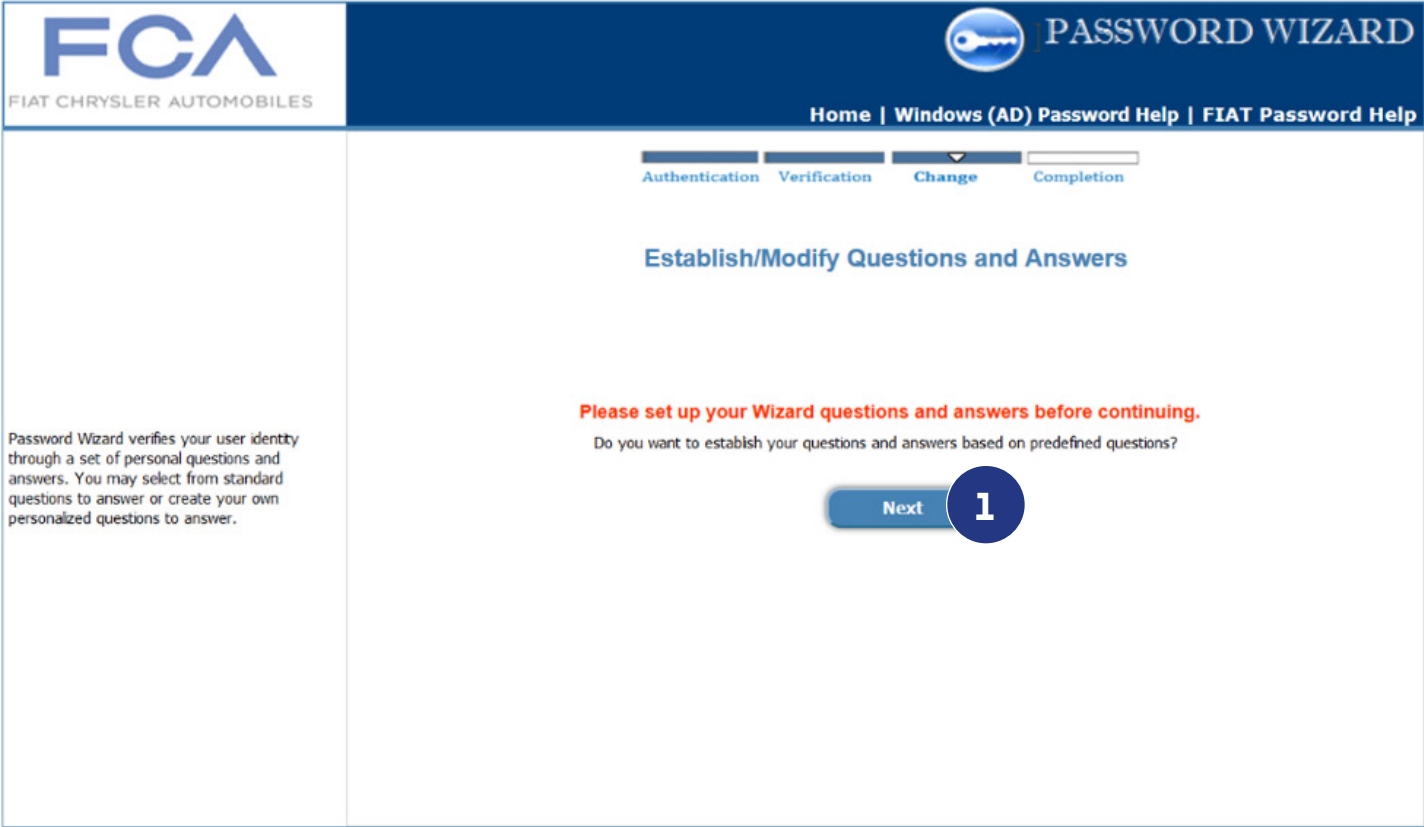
FCA
FIAT CHRYSLER AUTOMOBILES

PASSWORD WIZARD

Home | Windows (AD) Password Help | FIAT Password Help

Password Wizard verifies your user identity through a set of personal questions and answers. You may select from standard questions to answer or create your own personalized questions to answer.

Authentication Verification Change Completion

Establish/Modify Questions and Answers

Please set up your Wizard questions and answers before continuing.

Do you want to establish your questions and answers based on predefined questions?

Next

1